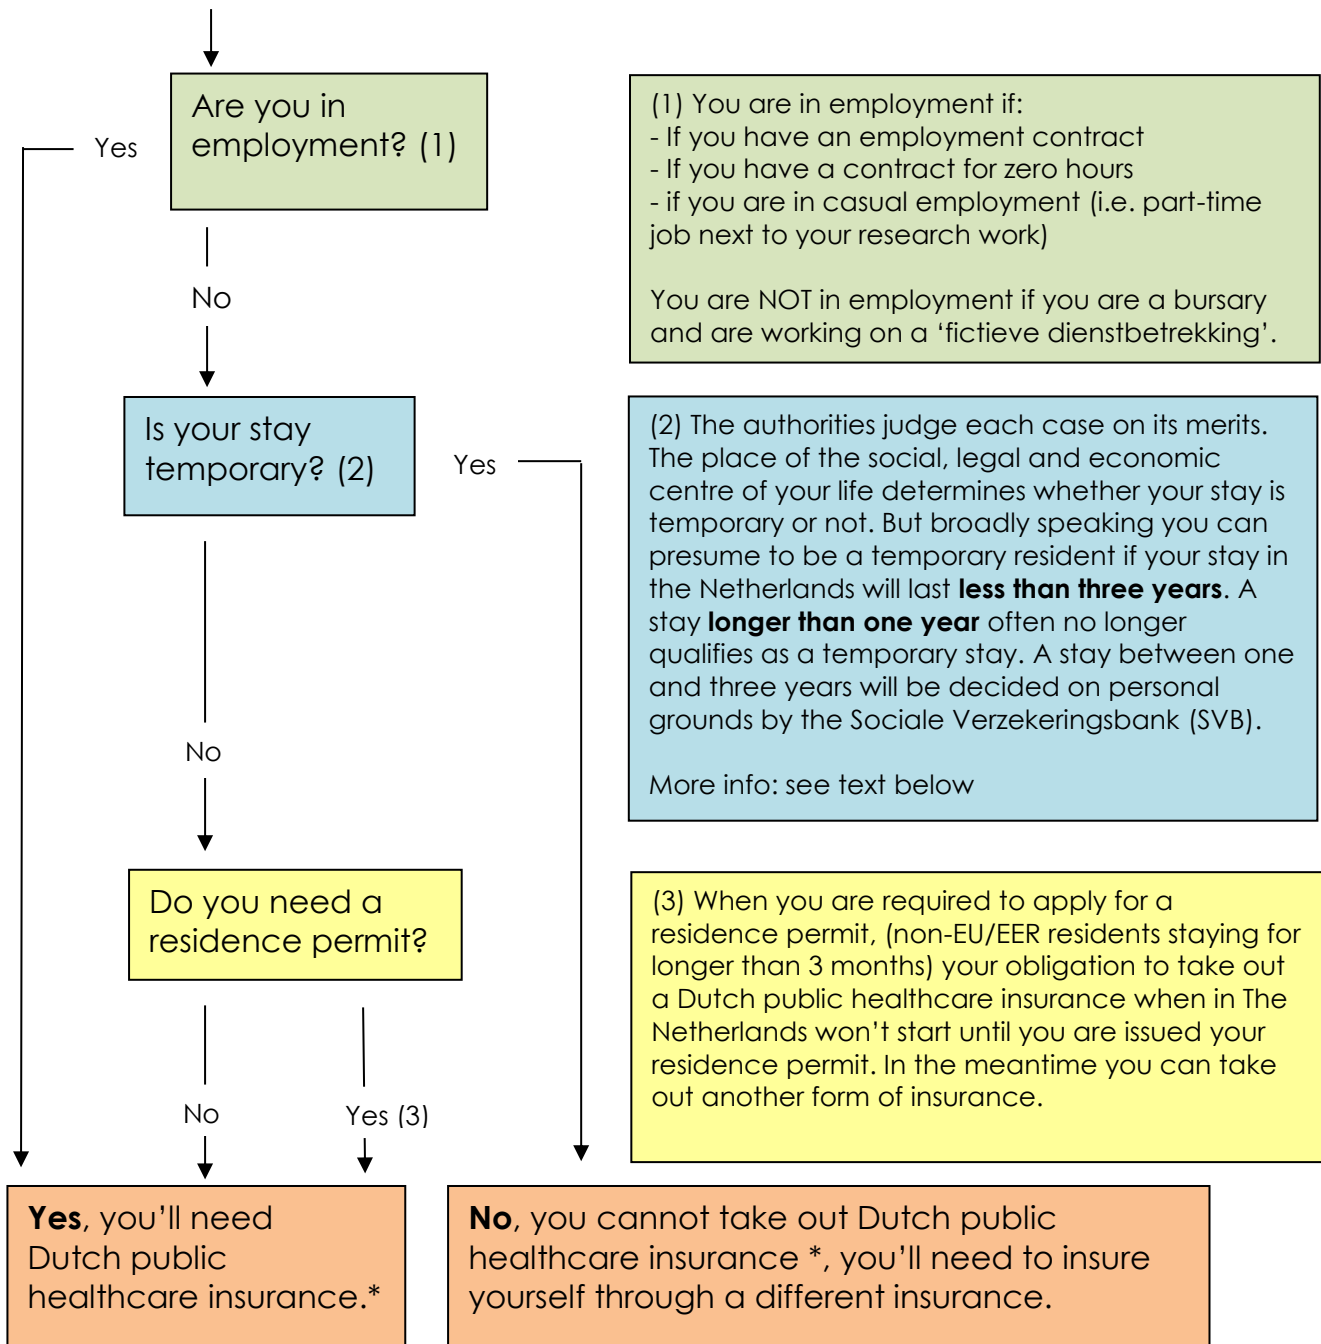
Are you in employment? (1)

Yes

No

(1) You are in employment if:
- If you have an employment contract
- If you have a contract for zero hours
- if you are in casual employment (i.e. part-time job next to your research work)

You are NOT in employment if you are a bursary and are working on a 'fictieve dienstbetrekking'.

Is your stay temporary? (2)

Yes

No

(2) The authorities judge each case on its merits. The place of the social, legal and economic centre of your life determines whether your stay is temporary or not. But broadly speaking you can presume to be a temporary resident if your stay in the Netherlands will last **less than three years**. A stay **longer than one year** often no longer qualifies as a temporary stay. A stay between one and three years will be decided on personal grounds by the Sociale Verzekeringsbank (SVB).

More info: see text below

Do you need a residence permit?

No

Yes (3)

(3) When you are required to apply for a residence permit, (non-EU/EER residents staying for longer than 3 months) your obligation to take out a Dutch public healthcare insurance when in The Netherlands won't start until you are issued your residence permit. In the meantime you can take out another form of insurance.

**Yes**, you'll need Dutch public healthcare insurance.*

**No**, you cannot take out Dutch public healthcare insurance *, you'll need to insure yourself through a different insurance.